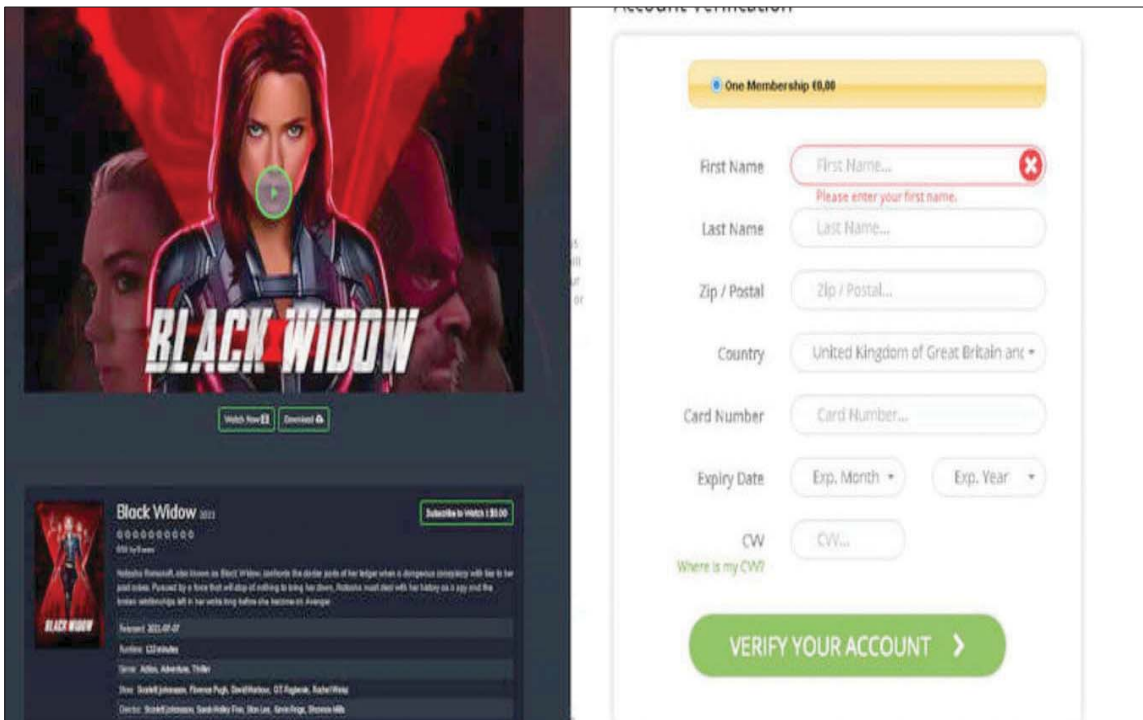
BLACK WIDOW

Watch Now | Download

Black Widow 2021

Subscribe to Watch | $0.00

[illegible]

Natasha Romanoff, also known as Black Widow, confronts the darker parts of her ledger when a dangerous conspiracy with ties to her past arises. Pursued by a force that will stop at nothing to bring her down, Natasha must deal with her history as a spy and the broken relationships left in her wake long before she became an Avenger.

Released: 2021-07-07

Runtime: 133 minutes

Genre: Action, Adventure, Thriller

Stars: Scarlett Johansson, Florence Pugh, David Harbour, O.T. Fagbenle, Rachel Weisz

Director: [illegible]

BLACK WIDOW

Account Verification

One Membership €0,00

First Name
First Name...
Please enter your first name.

Last Name
Last Name...

Zip / Postal
Zip / Postal...

Country
United Kingdom of Great Britain anc

Card Number
Card Number...

Expiry Date
Exp. Month
Exp. Year

CVV
CVV...
Where is my CVV?

VERIFY YOUR ACCOUNT